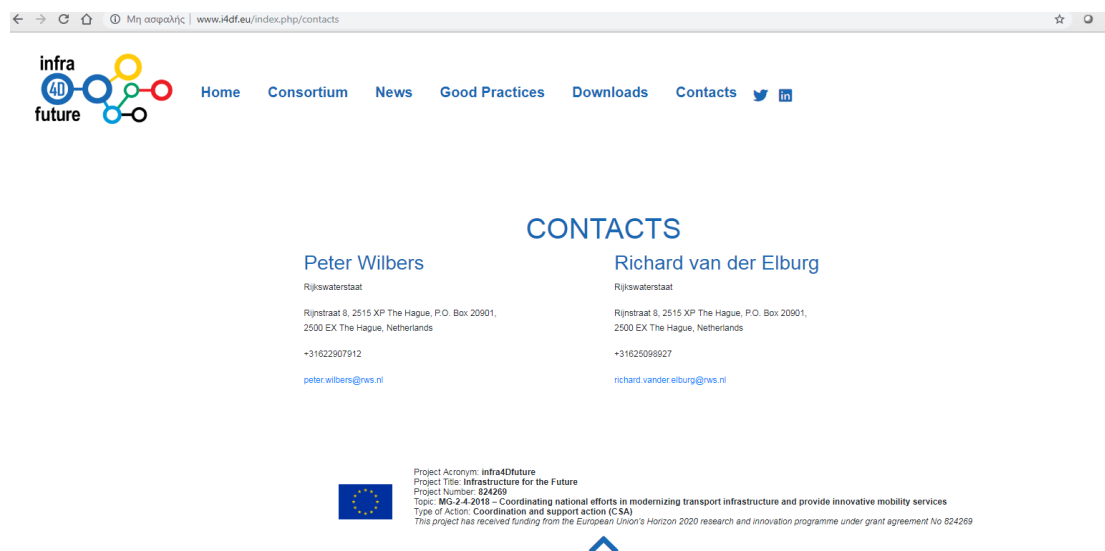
Μη ασφαλής | www.i4df.eu/index.php/contacts

infra 4D future

Home Consortium News Good Practices Downloads Contacts

CONTACTS

Peter Wilbers

Rijkswaterstaat

Rijnstraat 8, 2515 XP The Hague, P.O. Box 20901, 2500 EX The Hague, Netherlands

+31622907912

peter.wilbers@rws.nl

Richard van der Elburg

Rijkswaterstaat

Rijnstraat 8, 2515 XP The Hague, P.O. Box 20901, 2500 EX The Hague, Netherlands

+31625098927

richard.vander.elburg@rws.nl

Project Acronym: infra4Dfuture
Project Title: Infrastructure for the Future
Project Number: 824269
Topic: MG-2-4-2018 – Coordinating national efforts in modernizing transport infrastructure and provide innovative mobility services
Type of Action: Coordination and support action (CSA)
This project has received funding from the European Union's Horizon 2020 research and innovation programme under grant agreement No 824269